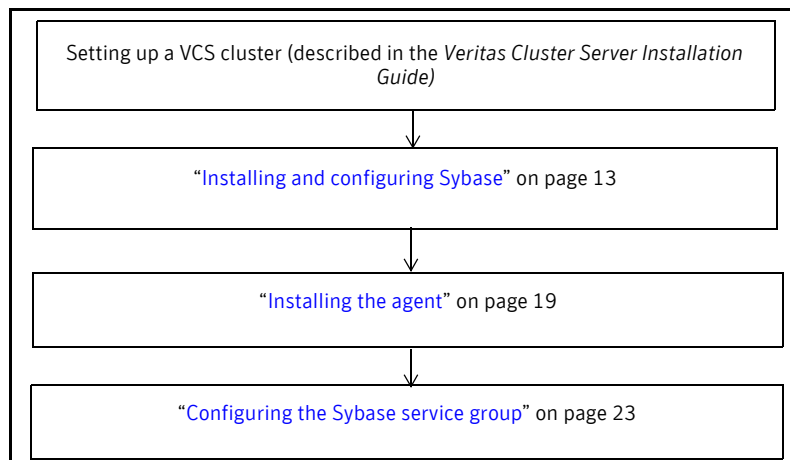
Setting up a VCS cluster (described in the Veritas Cluster Server Installation Guide)

“Installing and configuring Sybase” on page 13

“Installing the agent” on page 19

“Configuring the Sybase service group” on page 23